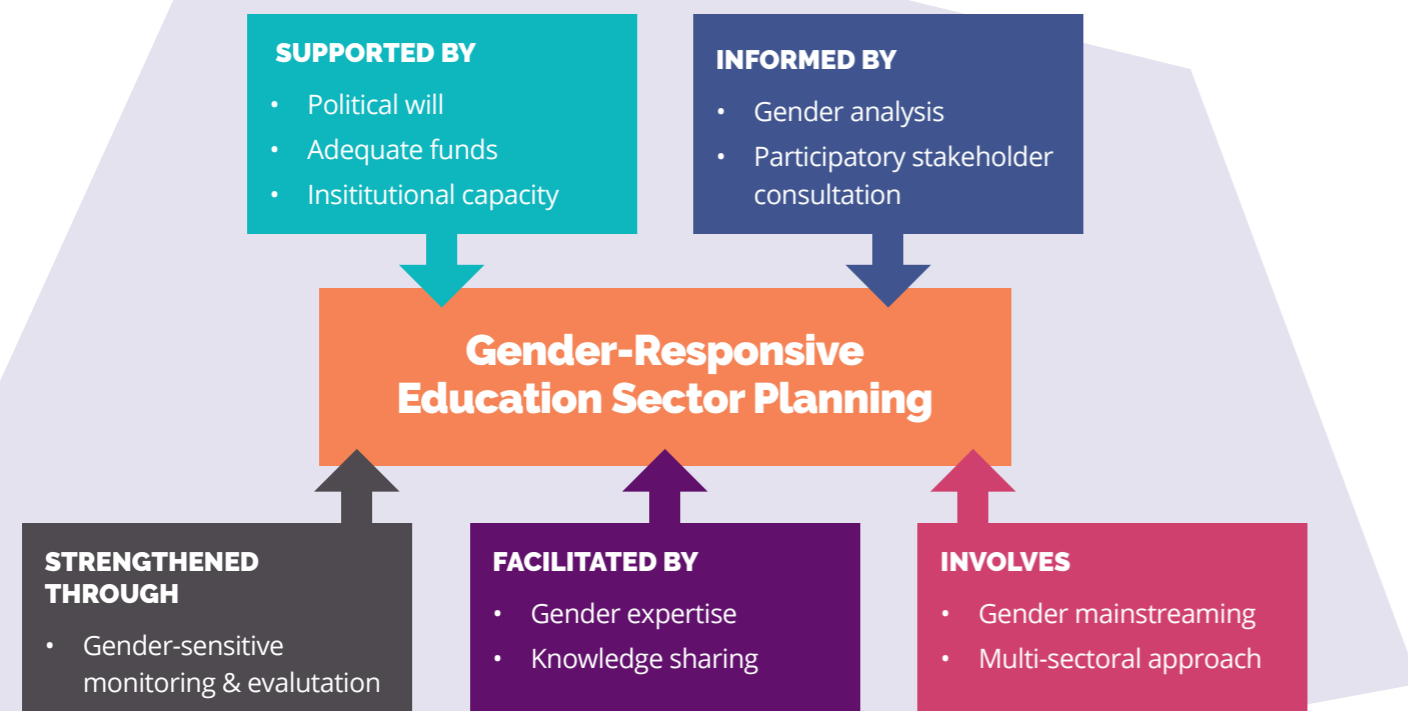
SUPPORTED BY
• Political will
• Adequate funds
• Insititutional capacity

INFORMED BY
• Gender analysis
• Participatory stakeholder consultation

Gender-Responsive Education Sector Planning

STRENGTHENED THROUGH
• Gender-sensitive monitoring & evalutation

FACILITATED BY
• Gender expertise
• Knowledge sharing

INVOLVES
• Gender mainstreaming
• Multi-sectoral approach